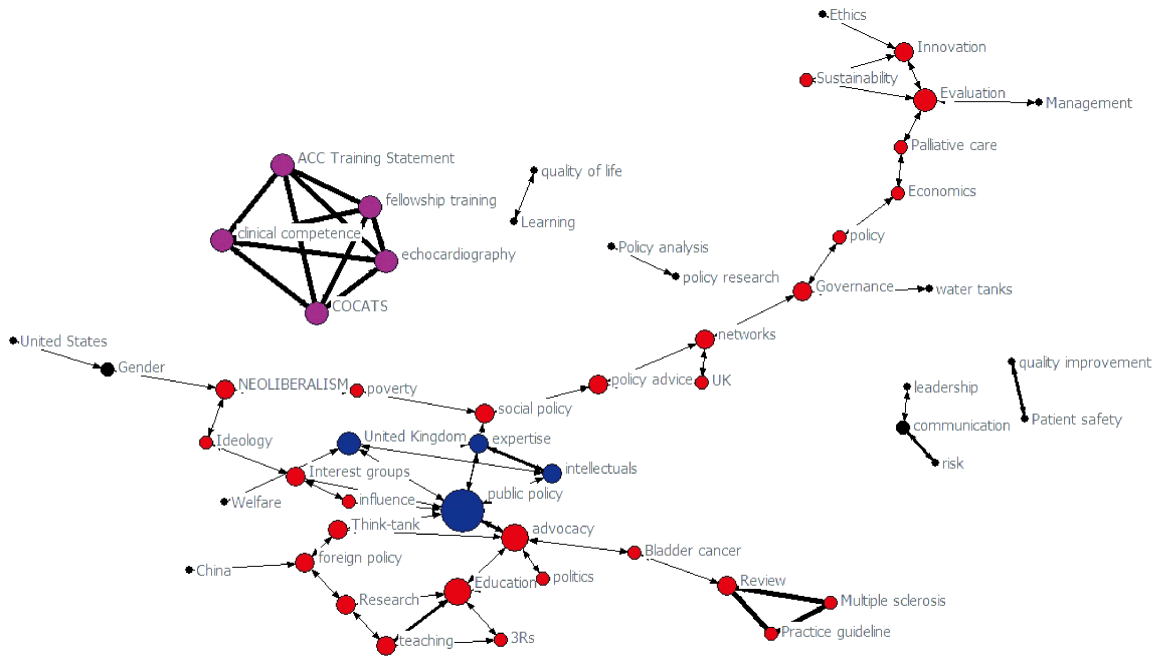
Ethics
Innovation
Sustainability
Evaluation
Management
Palliative care
Economics
policy
ACC Training Statement
fellowship training
clinical competence
echocardiography
COCATS
quality of life
Learning
Policy analysis
policy research
Governance
water tanks
networks
United States
Gender
NEOLIBERALISM
poverty
policy advice
UK
social policy
quality improvement
Patient safety
leadership
communication
risk
Ideology
United Kingdom
expertise
intellectuals
Interest groups
Welfare
influence
public policy
Think-tank
advocacy
foreign policy
Bladder cancer
China
politics
Research
Education
Review
Multiple sclerosis
Practice guideline
teaching
3Rs